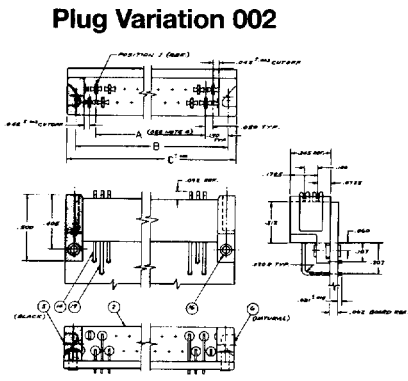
Plug Variation 002

POSITION 1 (REF)

.045 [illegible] CUTOFF

.045 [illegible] CUTOFF

A (SEE NOTE 4)

.150 TYP.

.050 TYP.

B

C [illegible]

.045 REF.

.500

.405

.245 REF.

.100

.1725

.0725

.315

.050

.107

.202

.020 TYP.

.031 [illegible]

.062 BOARD REF.

3

4

7

2

6

5

(BLACK)

(NATURAL)